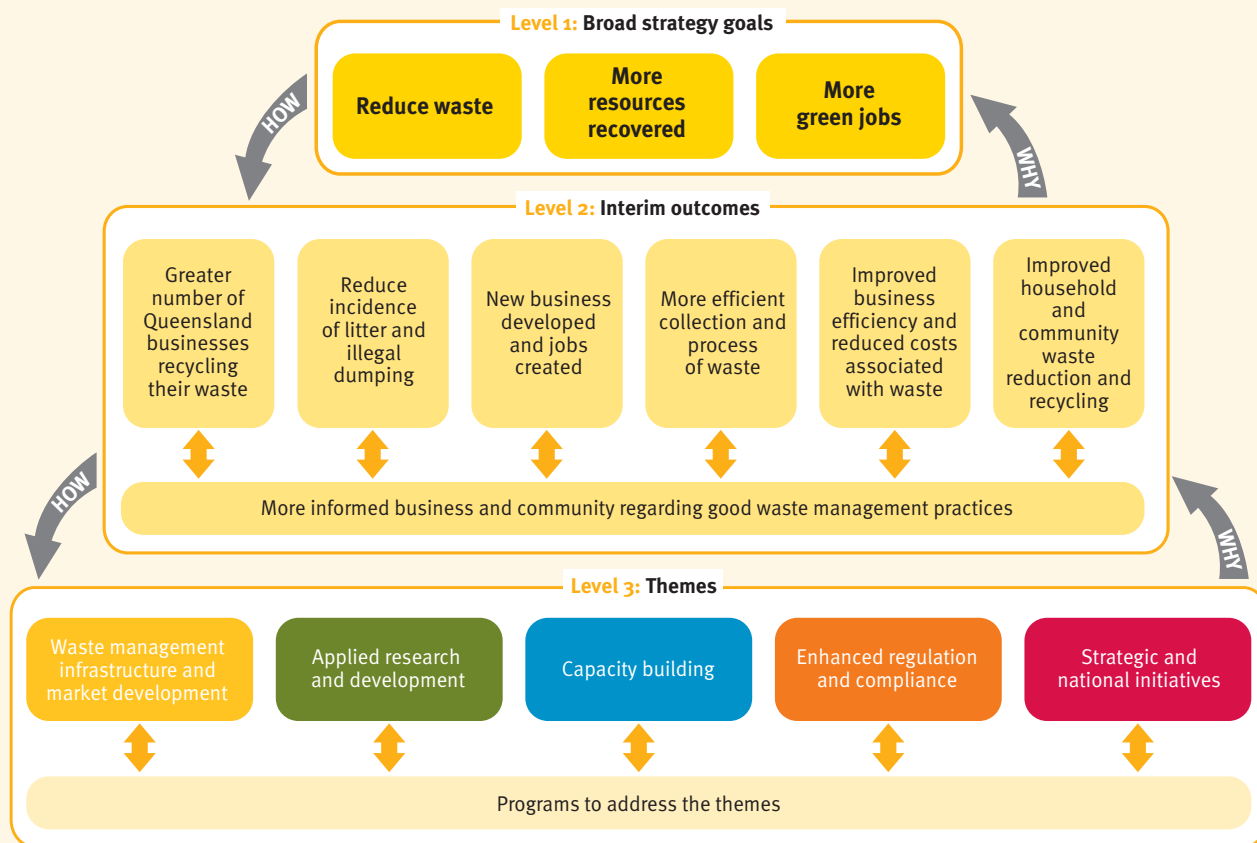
Level 1: Broad strategy goals

Reduce waste

More resources recovered

More green jobs

HOW

WHY

Level 2: Interim outcomes

Greater number of Queensland businesses recycling their waste

Reduce incidence of litter and illegal dumping

New business developed and jobs created

More efficient collection and process of waste

Improved business efficiency and reduced costs associated with waste

Improved household and community waste reduction and recycling

More informed business and community regarding good waste management practices

HOW

WHY

Level 3: Themes

Waste management infrastructure and market development

Applied research and development

Capacity building

Enhanced regulation and compliance

Strategic and national initiatives

Programs to address the themes